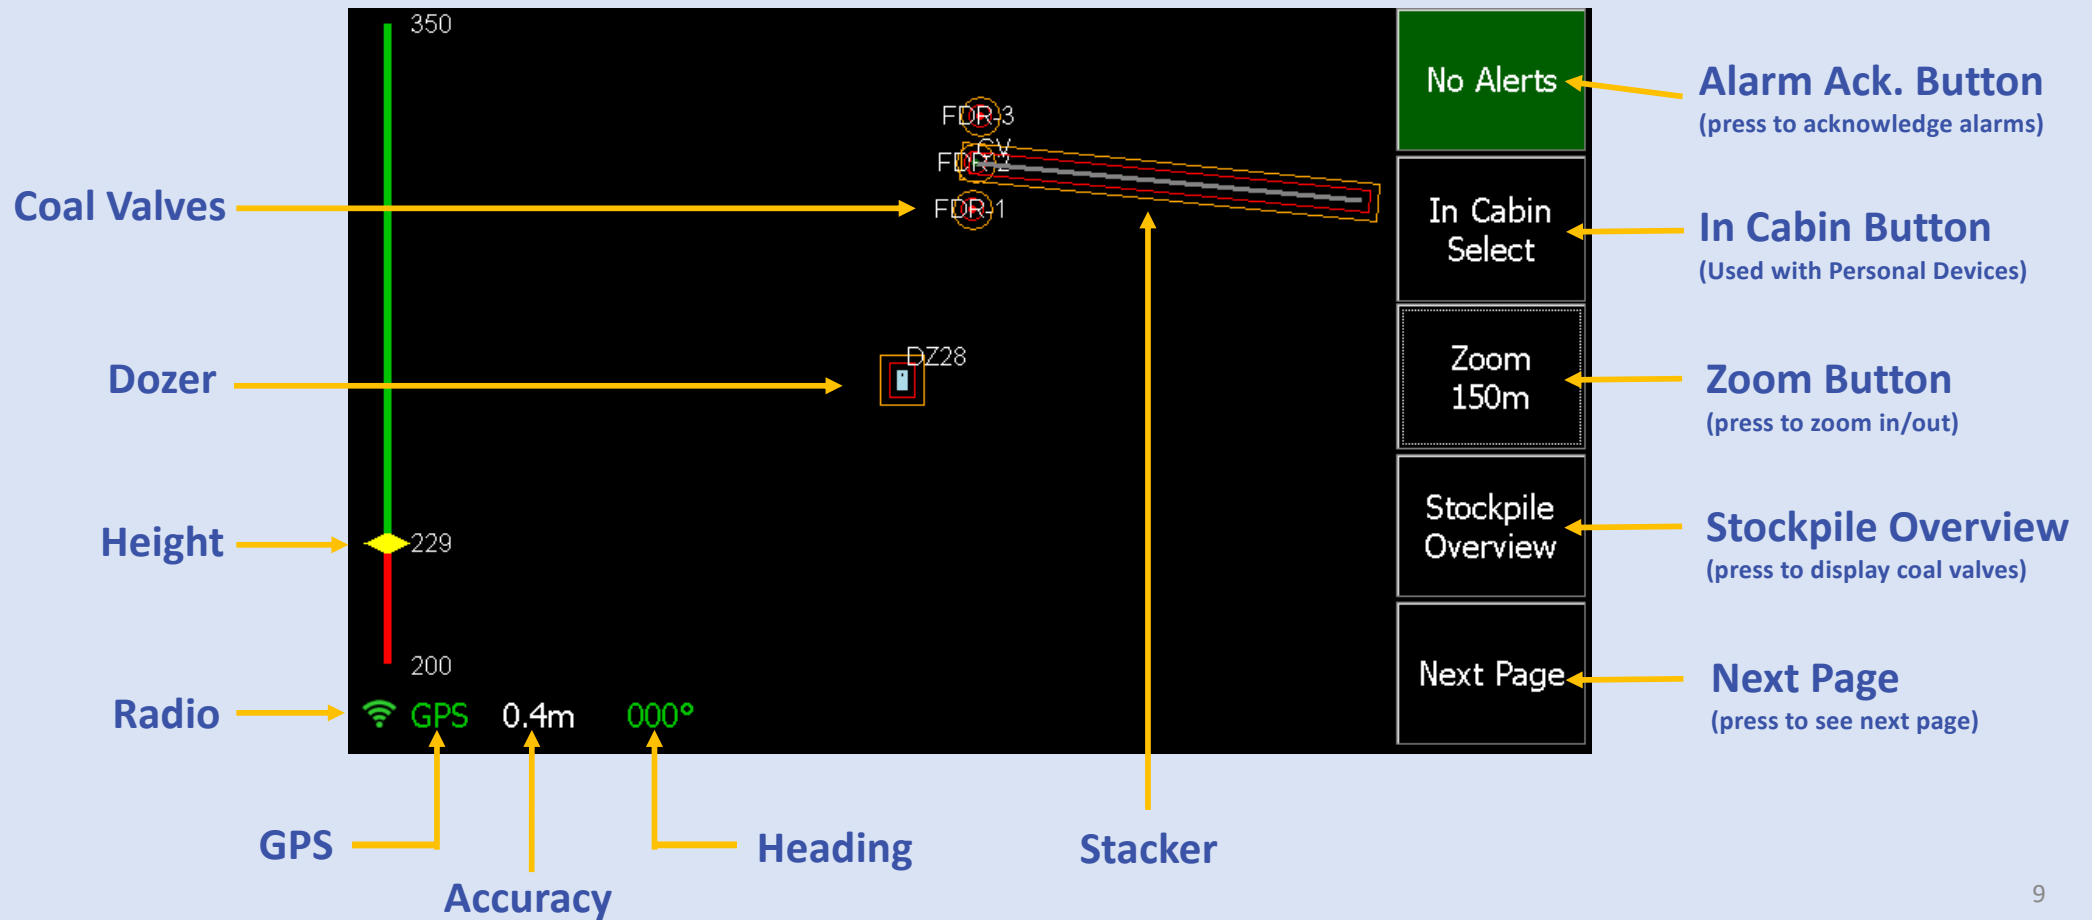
350

FDR-3
CV
FDR-2
FDR-1

DZ28

229

200

GPS 0.4m 000°

No Alerts

In Cabin Select

Zoom 150m

Stockpile Overview

Next Page

Coal Valves

Dozer

Height

Radio

GPS

Accuracy

Heading

Stacker

Alarm Ack. Button
(press to acknowledge alarms)

In Cabin Button
(Used with Personal Devices)

Zoom Button
(press to zoom in/out)

Stockpile Overview
(press to display coal valves)

Next Page
(press to see next page)

9